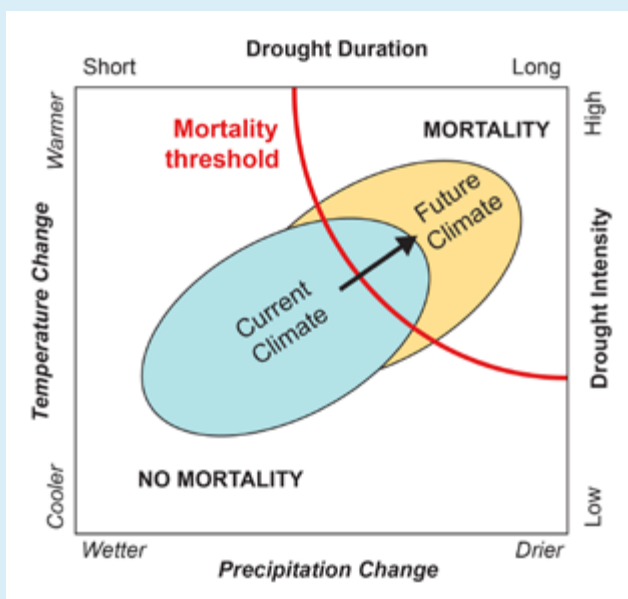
Drought Duration
Short
Long

Warmer
Temperature Change
Cooler

High
Drought Intensity
Low

Mortality threshold

MORTALITY

Future Climate

Current Climate

NO MORTALITY

Wetter
Precipitation Change
Drier